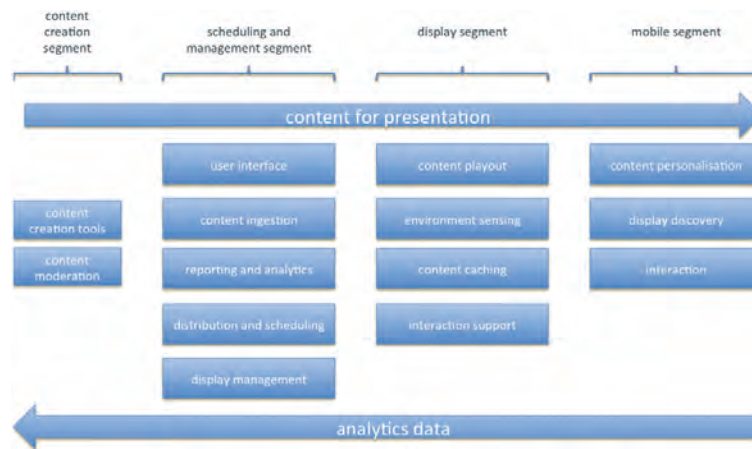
content creation segment

scheduling and management segment

display segment

mobile segment

content for presentation

content creation tools

content moderation

user interface

content ingestion

reporting and analytics

distribution and scheduling

display management

content playout

environment sensing

content caching

interaction support

content personalisation

display discovery

interaction

analytics data